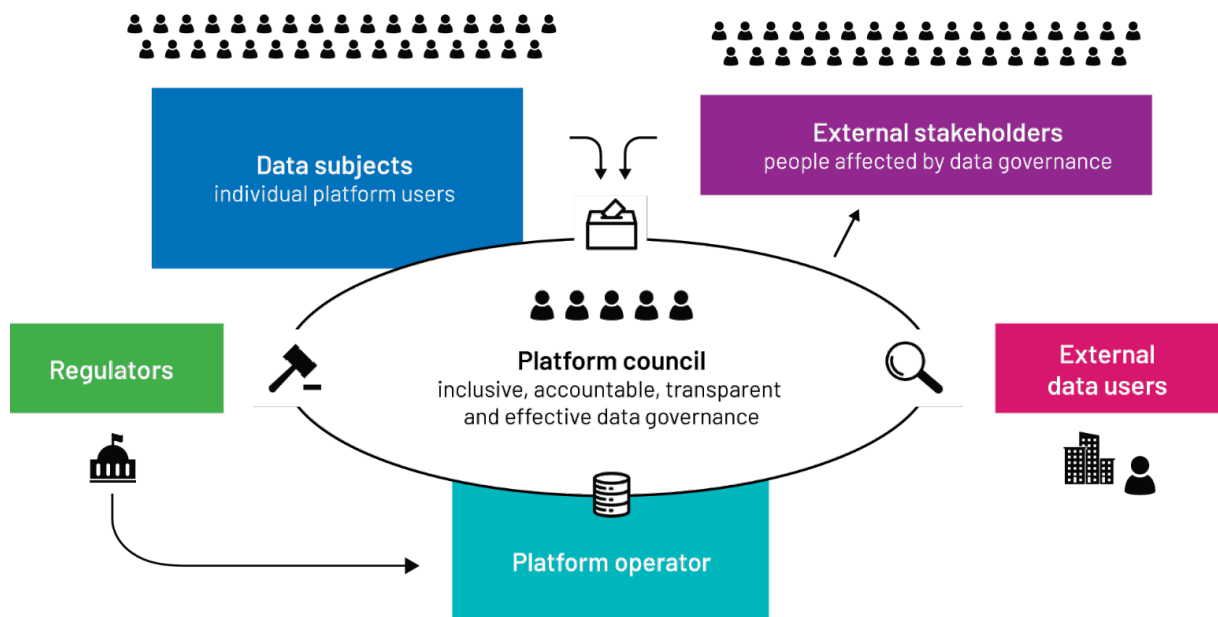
Data subjects
individual platform users

External stakeholders
people affected by data governance

Regulators

Platform council
inclusive, accountable, transparent and effective data governance

External data users

Platform operator